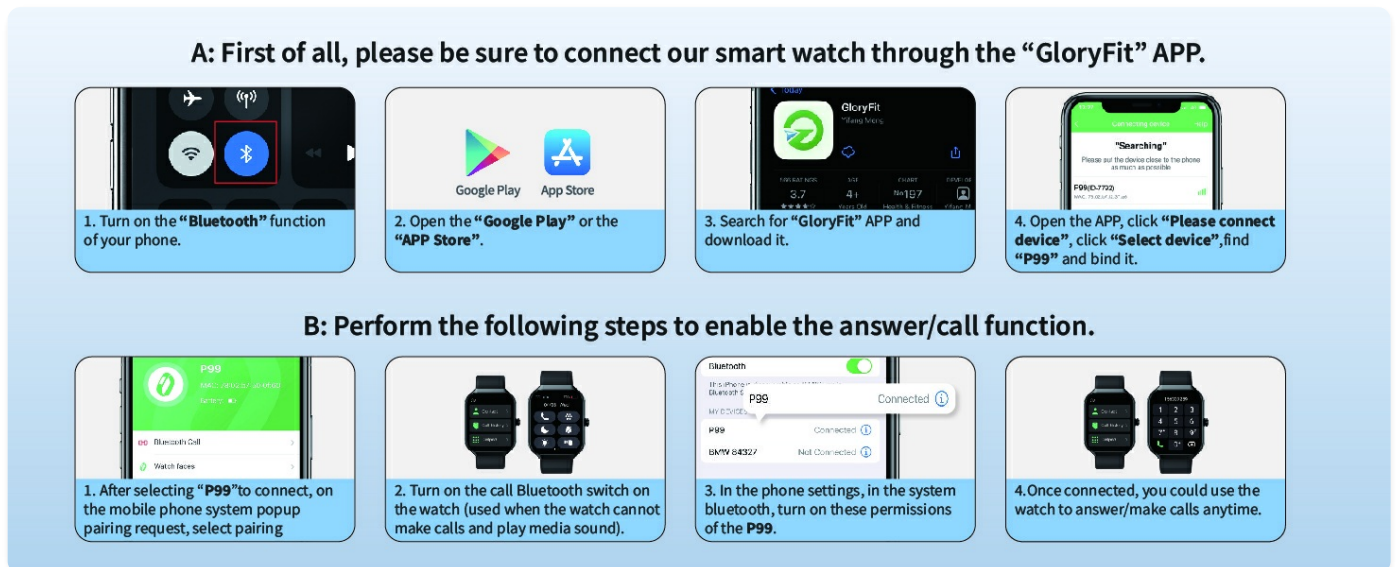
A: First of all, please be sure to connect our smart watch through the "GloryFit" APP.

1. Turn on the "Bluetooth" function of your phone.

Google Play App Store

2. Open the "Google Play" or the "APP Store".

Today
GloryFit

3.7 4+ No197

3. Search for "GloryFit" APP and download it.

Connecting device
"Searching"
Please put the device close to the phone as much as possible
P99(ID-7722)

4. Open the APP, click "Please connect device", click "Select device",find "P99" and bind it.

B: Perform the following steps to enable the answer/call function.

P99
Bluetooth Call
Watch faces

1. After selecting "P99"to connect, on the mobile phone system popup pairing request, select pairing

2. Turn on the call Bluetooth switch on the watch (used when the watch cannot make calls and play media sound).

Bluetooth
MY DEVICES
P99 Connected
P99 Connected
BMW 84327 Not Connected

3. In the phone settings, in the system bluetooth, turn on these permissions of the P99.

4.Once connected, you could use the watch to answer/make calls anytime.